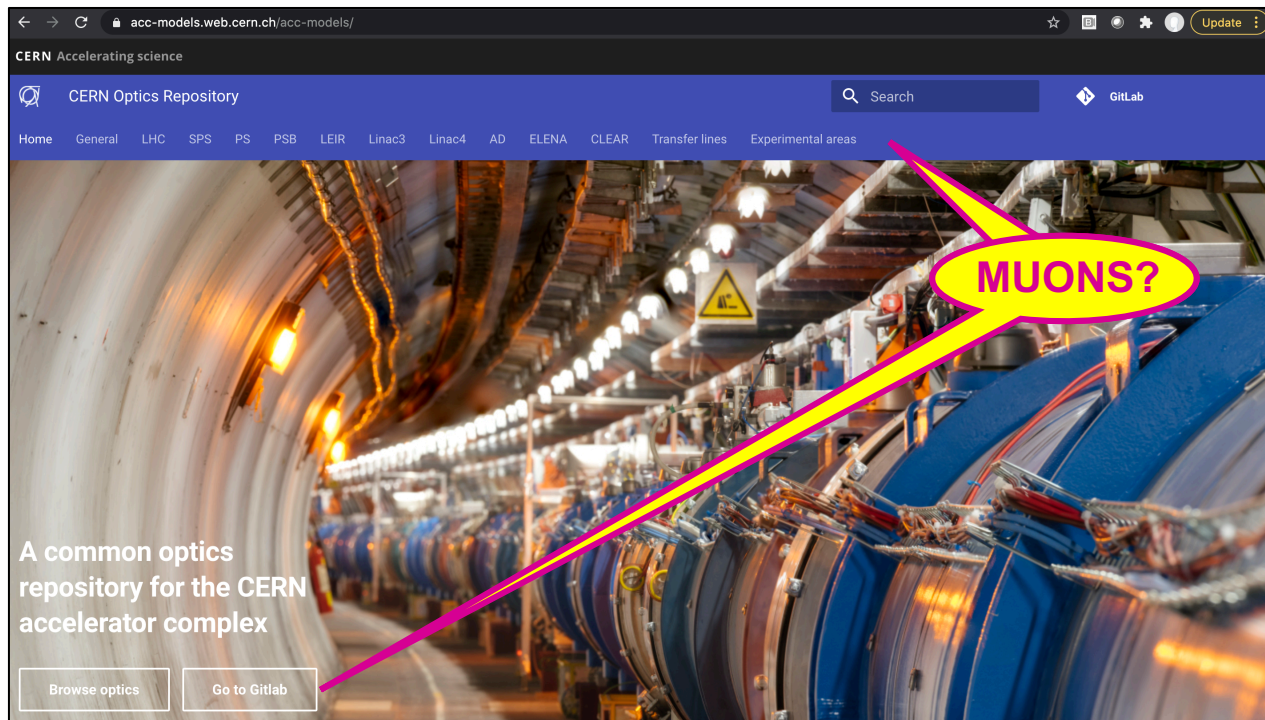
acc-models.web.cern.ch/acc-models/

Update

CERN Accelerating science

CERN Optics Repository

Search

GitLab

Home General LHC SPS PS PSB LEIR Linac3 Linac4 AD ELENA CLEAR Transfer lines Experimental areas

MUONS?

A common optics repository for the CERN accelerator complex

Browse optics

Go to Gitlab